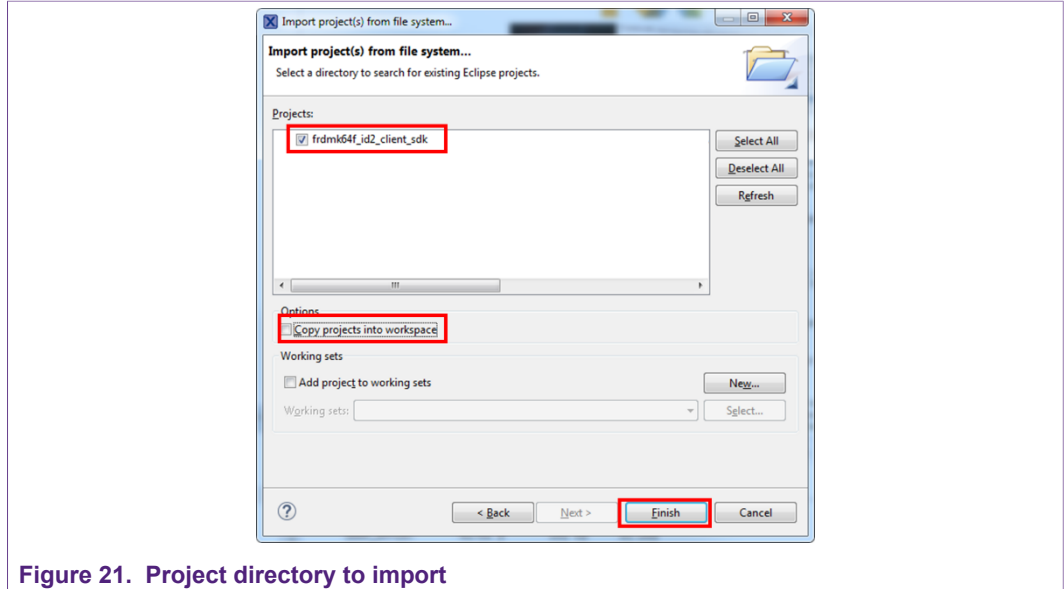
Import project(s) from file system...

Import project(s) from file system...
Select a directory to search for existing Eclipse projects.

Projects:

frdmk64f_id2_client_sdk

Select All
Deselect All
Refresh

Options
Copy projects into workspace

Working sets
Add project to working sets
New...
Working sets:
Select...

?
< Back
Next >
Finish
Cancel

Figure 21. Project directory to import